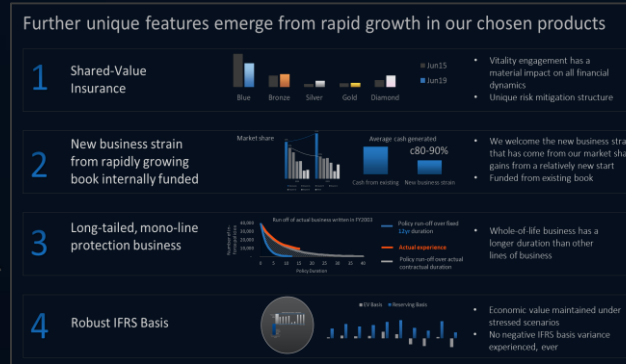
Further unique features emerge from rapid growth in our chosen products

1

Shared-Value Insurance

Blue Bronze Silver Gold Diamond

Jun15

Jun19

• Vitality engagement has a material impact on all financial dynamics
• Unique risk mitigation structure

2

New business strain from rapidly growing book internally funded

Market share

Average cash generated

c80-90%

Cash from existing New business strain

• We welcome the new business strain that has come from our market sha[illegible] gains from a relatively new start
• Funded from existing book

3

Long-tailed, mono-line protection business

Run-off of actual business written in FY2003

Policy run-off over fixed 12yr duration

Actual experience

Policy run-off over actual contractual duration

20,000
15,000
10,000
5,000
0

0 5 10 15 20 25 30 35 40

Policy Duration

• Whole-of-life business has a longer duration than other lines of business

4

Robust IFRS Basis

EV Basis Reserving Basis

• Economic value maintained under stressed scenarios
• No negative IFRS basis variance experienced, ever